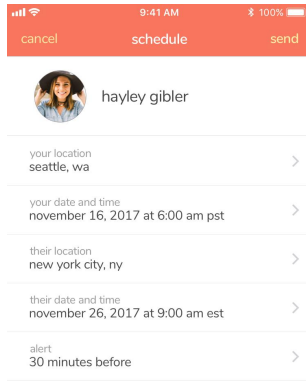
9:41 AM
100%
cancel
schedule
send

hayley gibler

your location
seattle, wa

your date and time
november 16, 2017 at 6:00 am pst

their location
new york city, ny

their date and time
november 26, 2017 at 9:00 am est

alert
30 minutes before